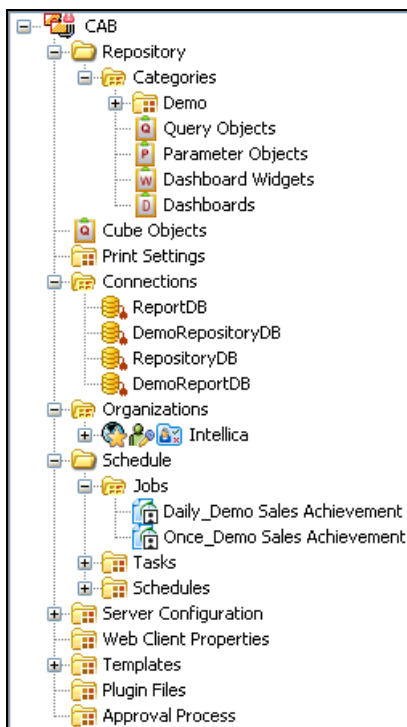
CAB
Repository
Categories
Demo
Query Objects
Parameter Objects
Dashboard Widgets
Dashboards
Cube Objects
Print Settings
Connections
ReportDB
DemoRepositoryDB
RepositoryDB
DemoReportDB
Organizations
Intellica
Schedule
Jobs
Daily_Demo Sales Achievement
Once_Demo Sales Achievement
Tasks
Schedules
Server Configuration
Web Client Properties
Templates
Plugin Files
Approval Process